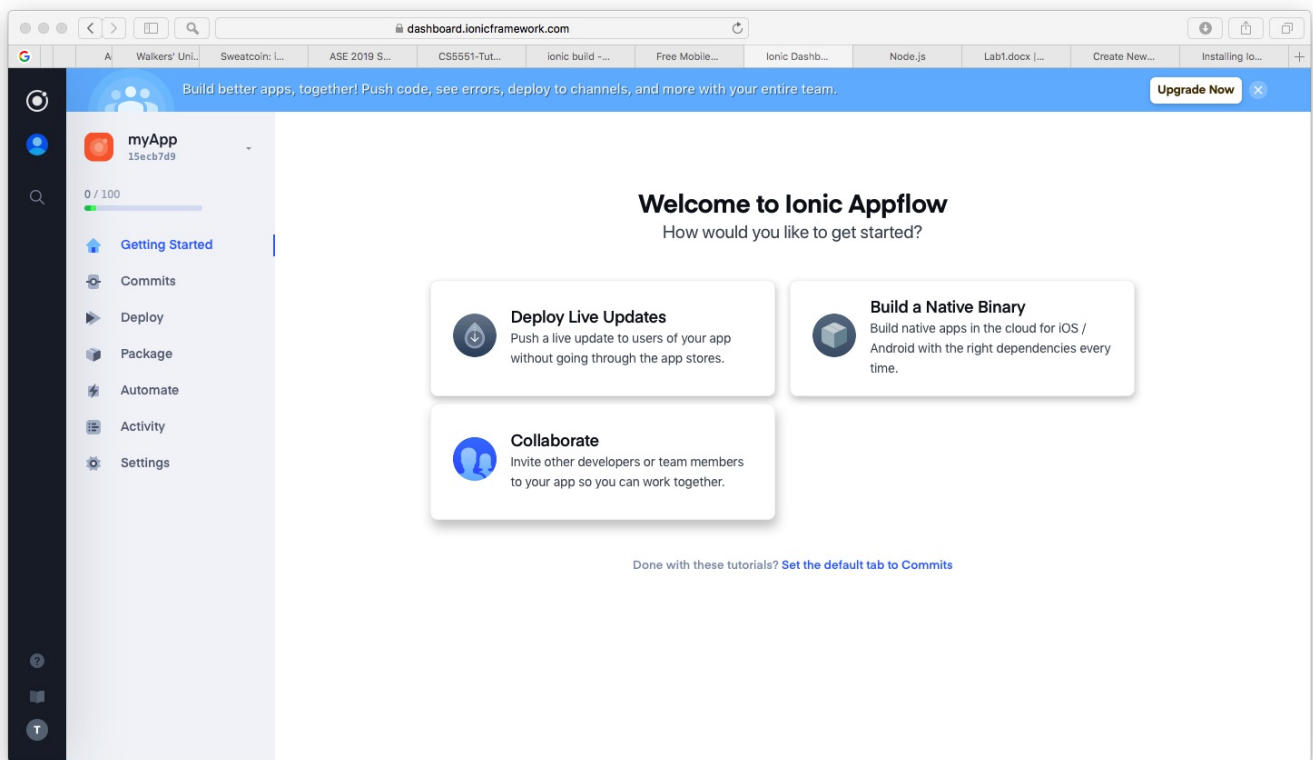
dashboard.ionicframework.com

G | A | Walkers' Uni... | Sweatcoin: I... | ASE 2019 S... | CS5551-Tut... | ionic build -... | Free Mobile... | Ionic Dashb... | Node.js | Lab1.docx |... | Create New... | Installing Io...

Build better apps, together! Push code, see errors, deploy to channels, and more with your entire team.

Upgrade Now

myApp
15ecb7d9

0 / 100

Getting Started
Commits
Deploy
Package
Automate
Activity
Settings

T

Welcome to Ionic Appflow
How would you like to get started?

Deploy Live Updates
Push a live update to users of your app without going through the app stores.

Build a Native Binary
Build native apps in the cloud for iOS / Android with the right dependencies every time.

Collaborate
Invite other developers or team members to your app so you can work together.

Done with these tutorials? Set the default tab to Commits